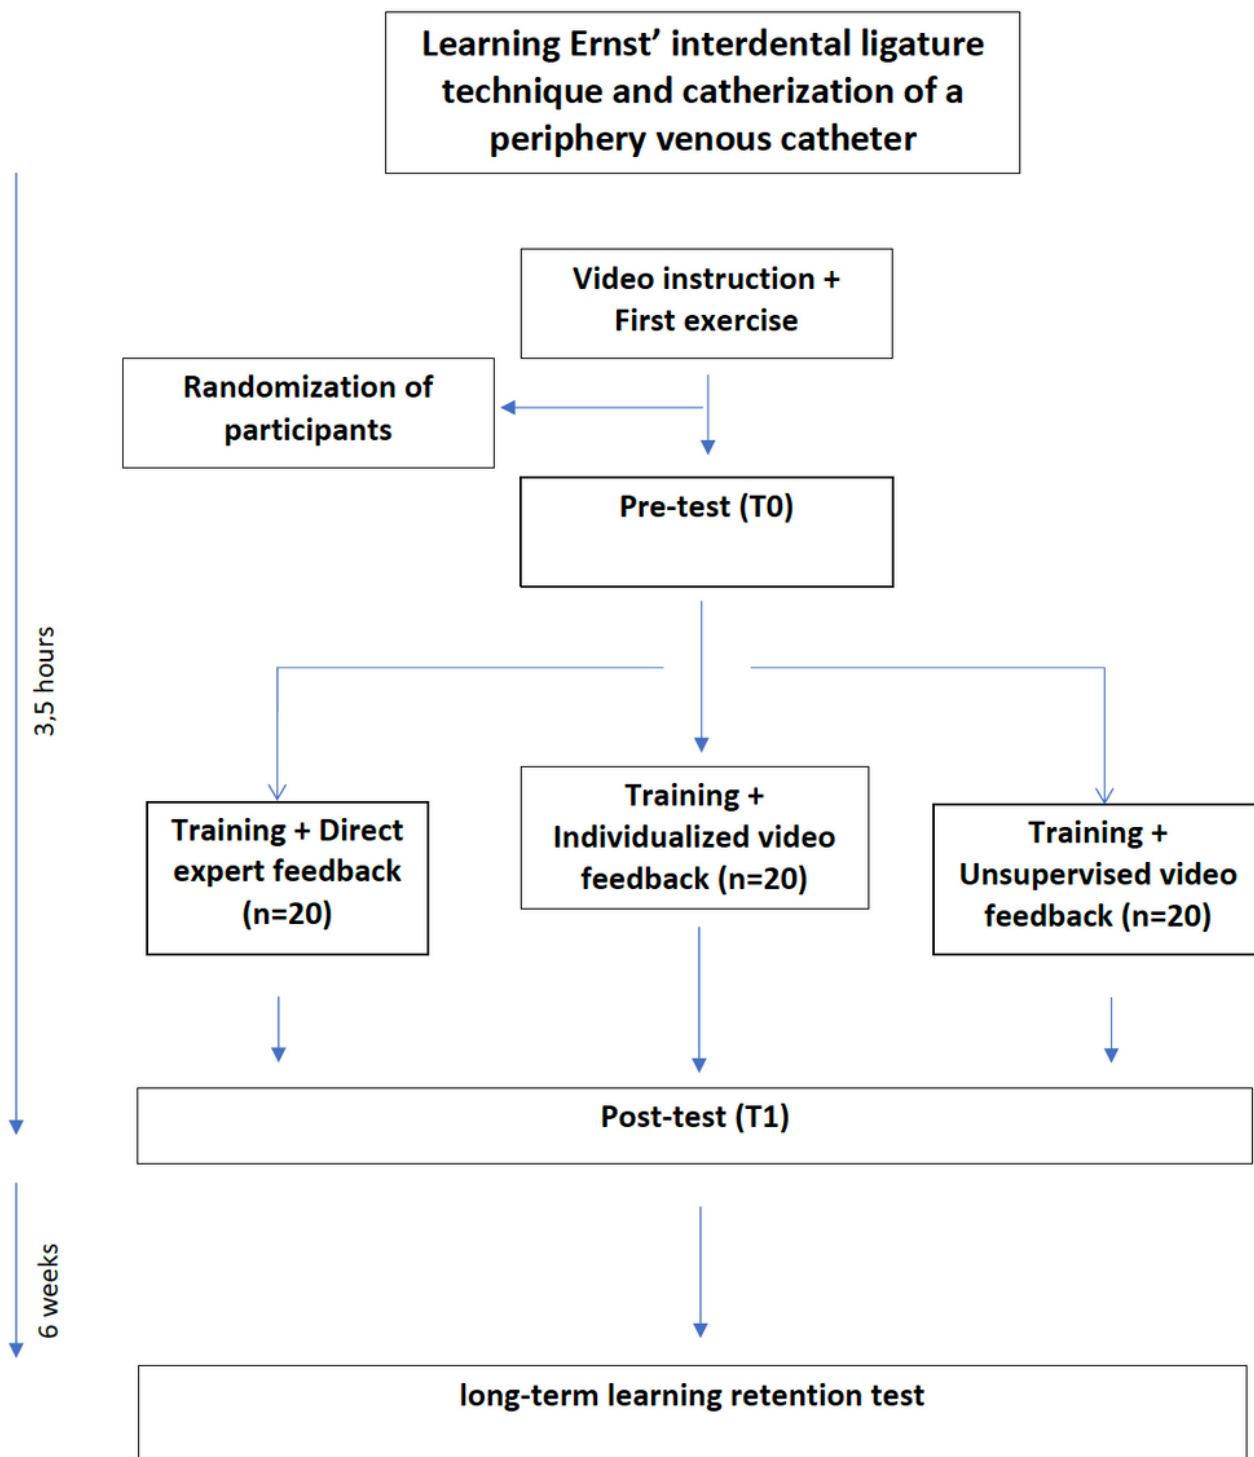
Learning Ernst' interdental ligature technique and catherization of a periphery venous catheter

Video instruction + First exercise

Randomization of participants

Pre-test (T0)

3,5 hours

Training + Direct expert feedback (n=20)

Training + Individualized video feedback (n=20)

Training + Unsupervised video feedback (n=20)

Post-test (T1)

6 weeks

long-term learning retention test